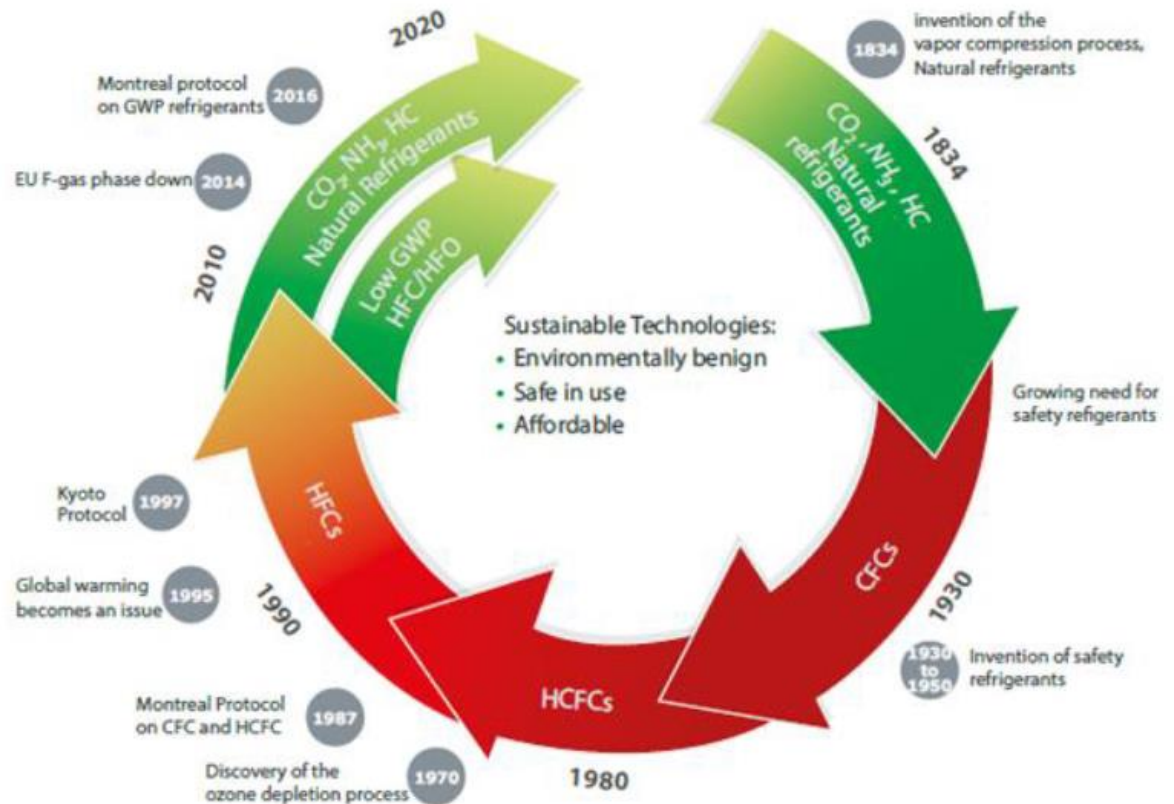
1834 invention of the vapor compression process, Natural refrigerants

$CO_2$, $NH_3$, HC Natural refrigerants

1834

Growing need for safety refrigerants

CFCs

1930

1930 to 1950 Invention of safety refrigerants

HCFCs

1980

1970 Discovery of the ozone depletion process

1987 Montreal Protocol on CFC and HCFC

1990

Global warming becomes an issue 1995

Kyoto Protocol 1997

HFCs

2010

EU F-gas phase down 2014

Montreal protocol on GWP refrigerants 2016

2020

$CO_2$, $NH_3$, HC Natural Refrigerants

Low GWP HFC/HFO

Sustainable Technologies:
• Environmentally benign
• Safe in use
• Affordable